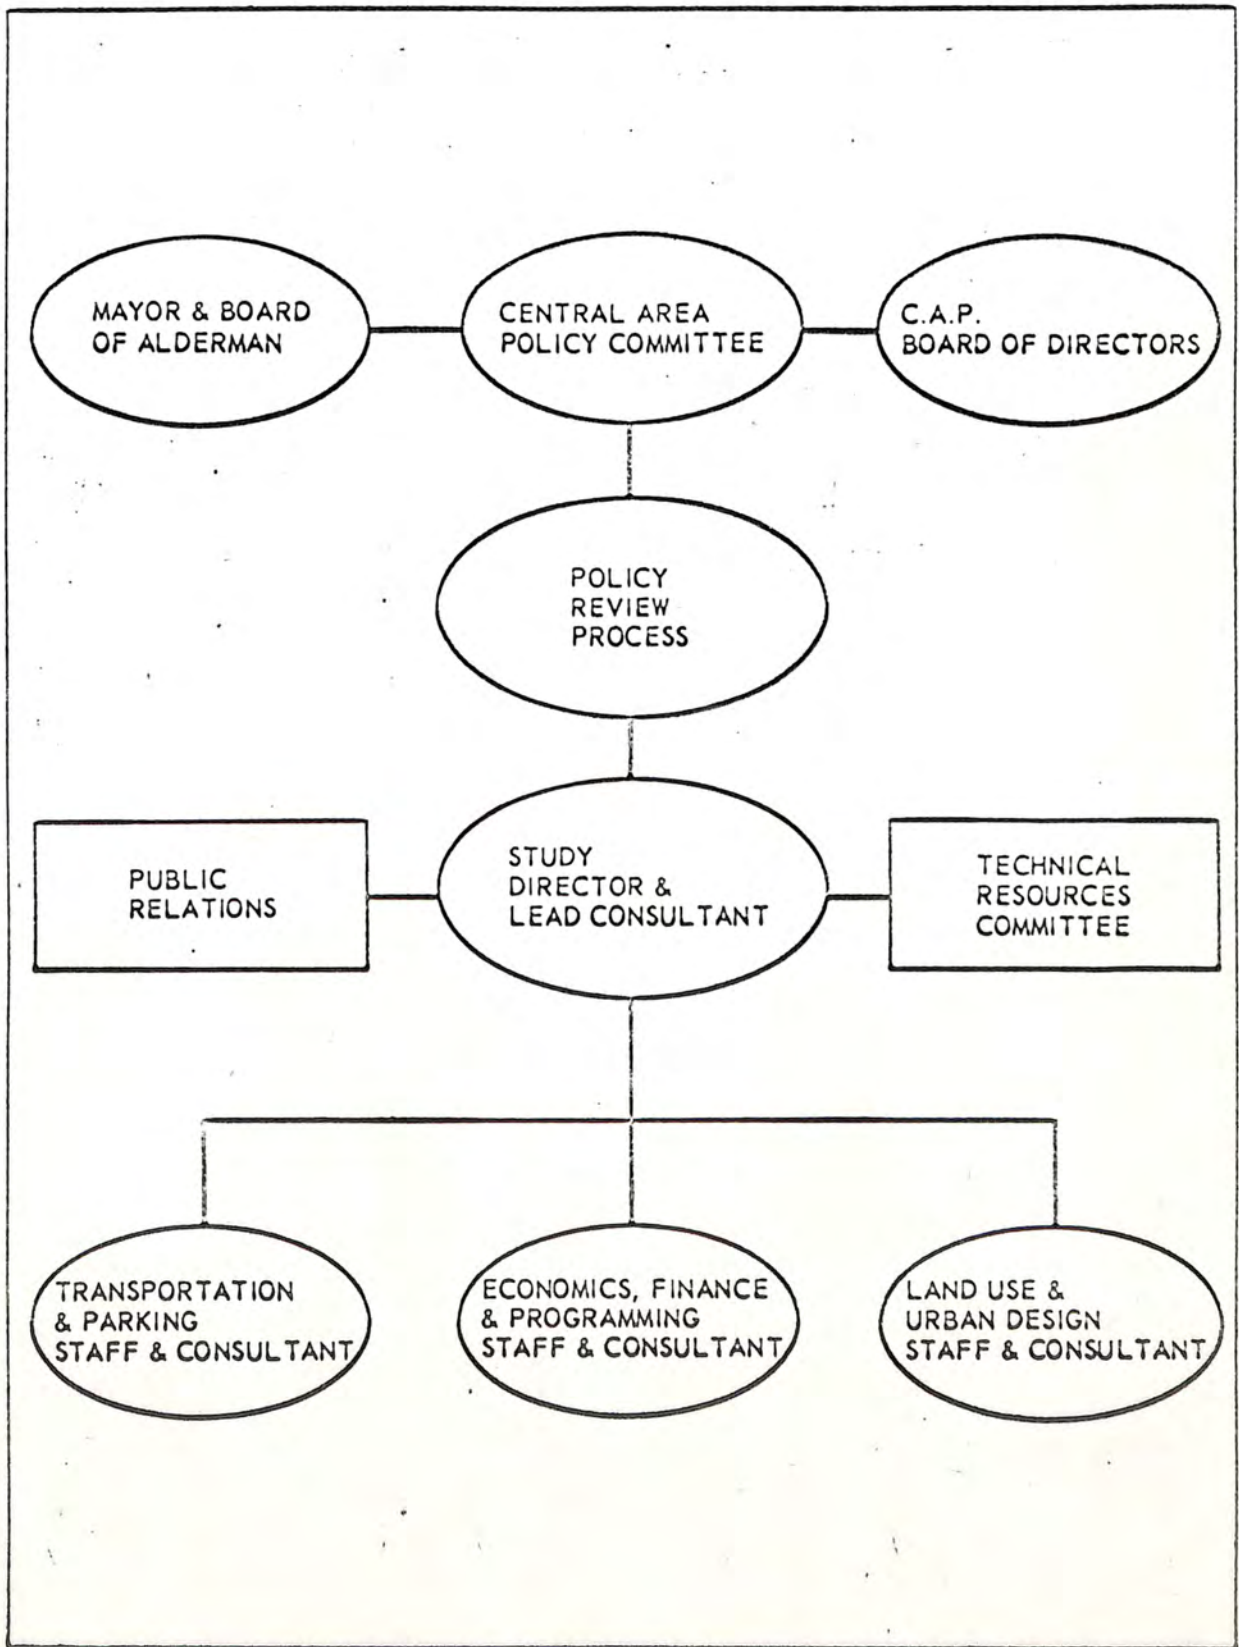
MAYOR & BOARD OF ALDERMAN

CENTRAL AREA POLICY COMMITTEE

C.A.P. BOARD OF DIRECTORS

POLICY REVIEW PROCESS

PUBLIC RELATIONS

STUDY DIRECTOR & LEAD CONSULTANT

TECHNICAL RESOURCES COMMITTEE

TRANSPORTATION & PARKING STAFF & CONSULTANT

ECONOMICS, FINANCE & PROGRAMMING STAFF & CONSULTANT

LAND USE & URBAN DESIGN STAFF & CONSULTANT